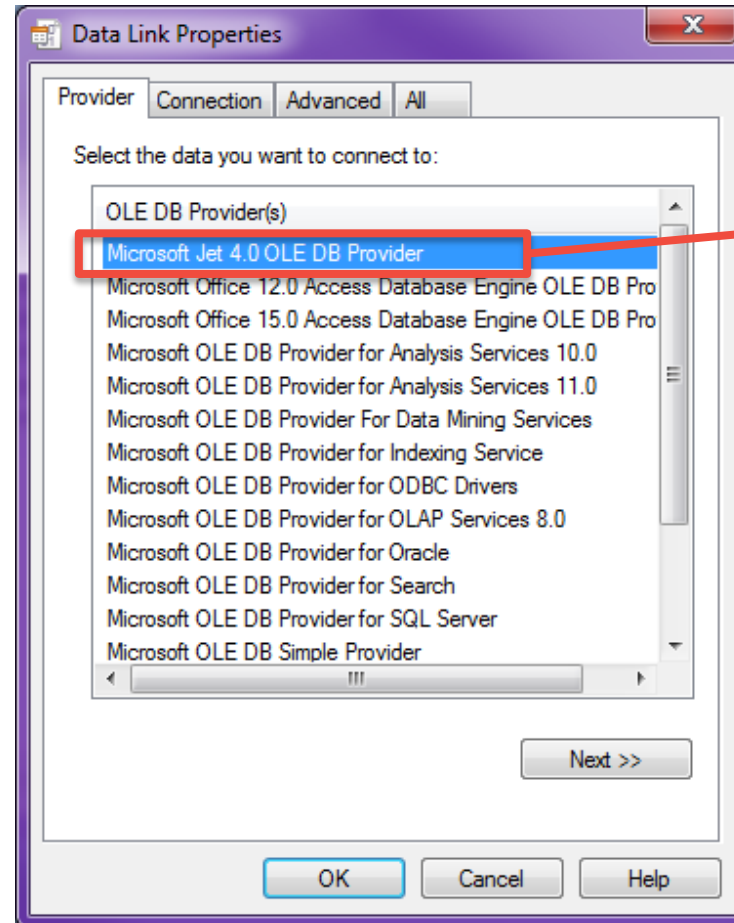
Data Link Properties

Provider | Connection | Advanced | All

Select the data you want to connect to:

OLE DB Provider(s)
Microsoft Jet 4.0 OLE DB Provider
Microsoft Office 12.0 Access Database Engine OLE DB Pro
Microsoft Office 15.0 Access Database Engine OLE DB Pro
Microsoft OLE DB Provider for Analysis Services 10.0
Microsoft OLE DB Provider for Analysis Services 11.0
Microsoft OLE DB Provider For Data Mining Services
Microsoft OLE DB Provider for Indexing Service
Microsoft OLE DB Provider for ODBC Drivers
Microsoft OLE DB Provider for OLAP Services 8.0
Microsoft OLE DB Provider for Oracle
Microsoft OLE DB Provider for Search
Microsoft OLE DB Provider for SQL Server
Microsoft OLE DB Simple Provider

Next >>

OK | Cancel | Help